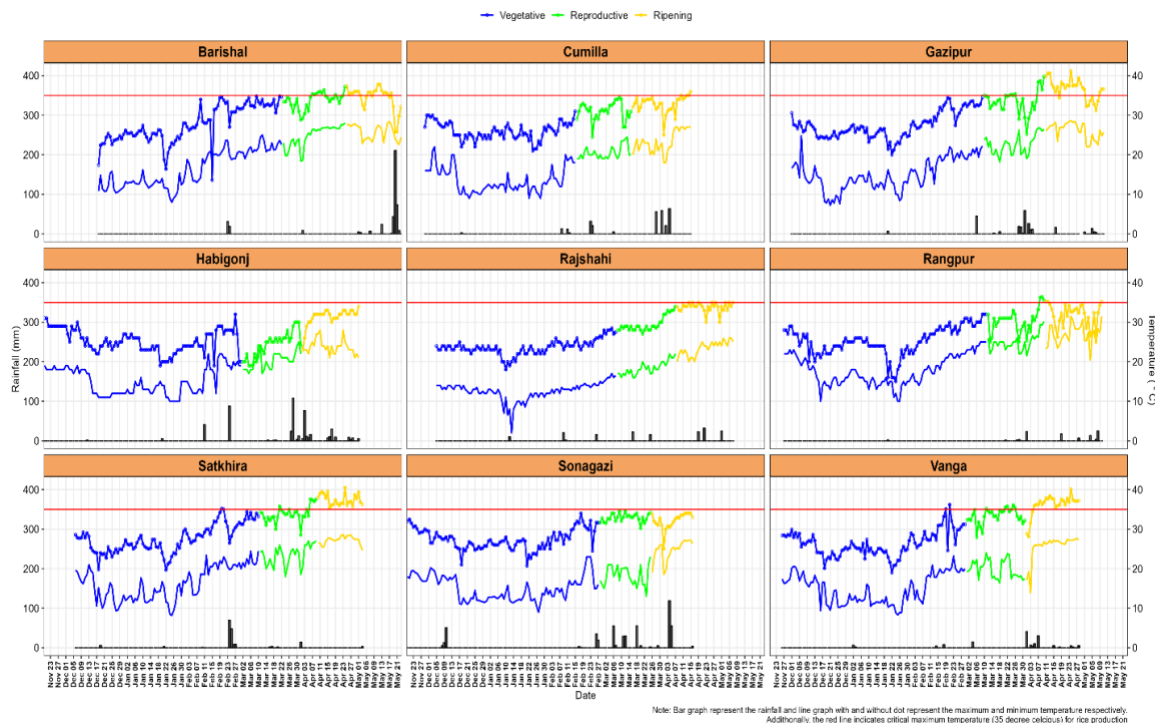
Vegetative Reproductive Ripening

Barishal

Cumilla

Gazipur

Habigonj

Rajshahi

Rangpur

Satkhira

Sonagazi

Vanga

Rainfall (mm)

Temperature (°C)

400
300
200
100
0

40
30
20
10
0

Nov 23 Nov 27 Dec 01 Dec 05 Dec 09 Dec 13 Dec 17 Dec 21 Dec 25 Dec 29 Jan 02 Jan 06 Jan 10 Jan 14 Jan 18 Jan 22 Jan 26 Jan 30 Feb 03 Feb 07 Feb 11 Feb 15 Feb 19 Feb 23 Feb 27 Mar 02 Mar 06 Mar 10 Mar 14 Mar 18 Mar 22 Mar 26 Mar 30 Apr 03 Apr 07 Apr 11 Apr 15 Apr 19 Apr 23 Apr 27 May 01 May 05 May 09 May 13 May 17 May 21

Date

Note: Bar graph represent the rainfall and line graph with and without dot represent the maximum and minimum temperature respectively. Additionally, the red line indicates critical maximum temperature (35 decree celcious) for rice production